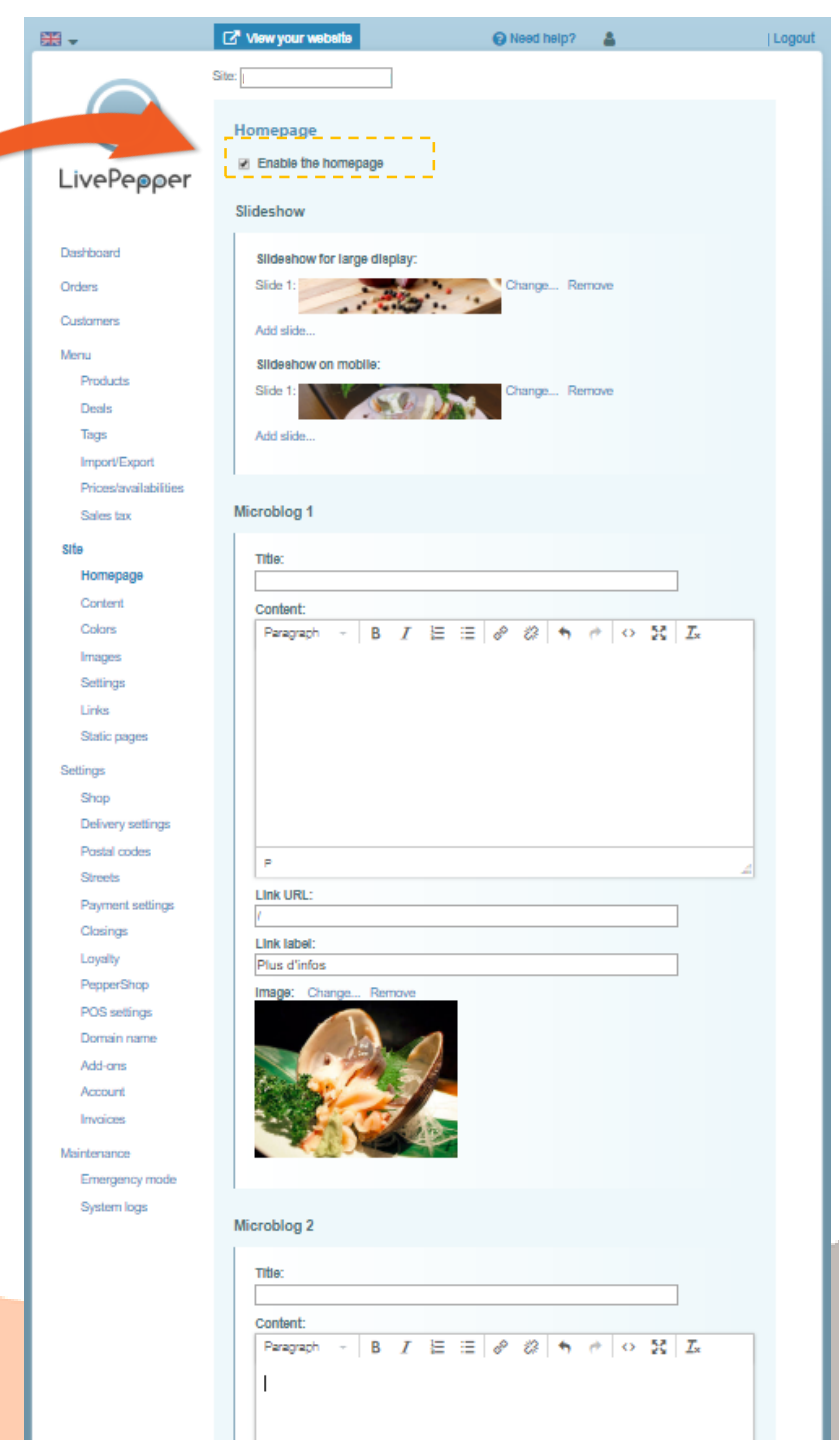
View your website
Need help?
| Logout

Site:

LivePepper

Dashboard
Orders
Customers
Menu
Products
Deals
Tags
Import/Export
Prices/availabilities
Sales tax
Site
Homepage
Content
Colors
Images
Settings
Links
Static pages
Settings
Shop
Delivery settings
Postal codes
Streets
Payment settings
Closings
Loyalty
PepperShop
POS settings
Domain name
Add-ons
Account
Invoices
Maintenance
Emergency mode
System logs

Homepage
Enable the homepage

Slideshow
Slideshow for large display:
Slide 1: Change... Remove
Add slide...
Slideshow on mobile:
Slide 1: Change... Remove
Add slide...

Microblog 1
Title:
Content:
Paragraph B I
P
Link URL:
/
Link label:
Plus d'infos
Image: Change... Remove

Microblog 2
Title:
Content:
Paragraph B I